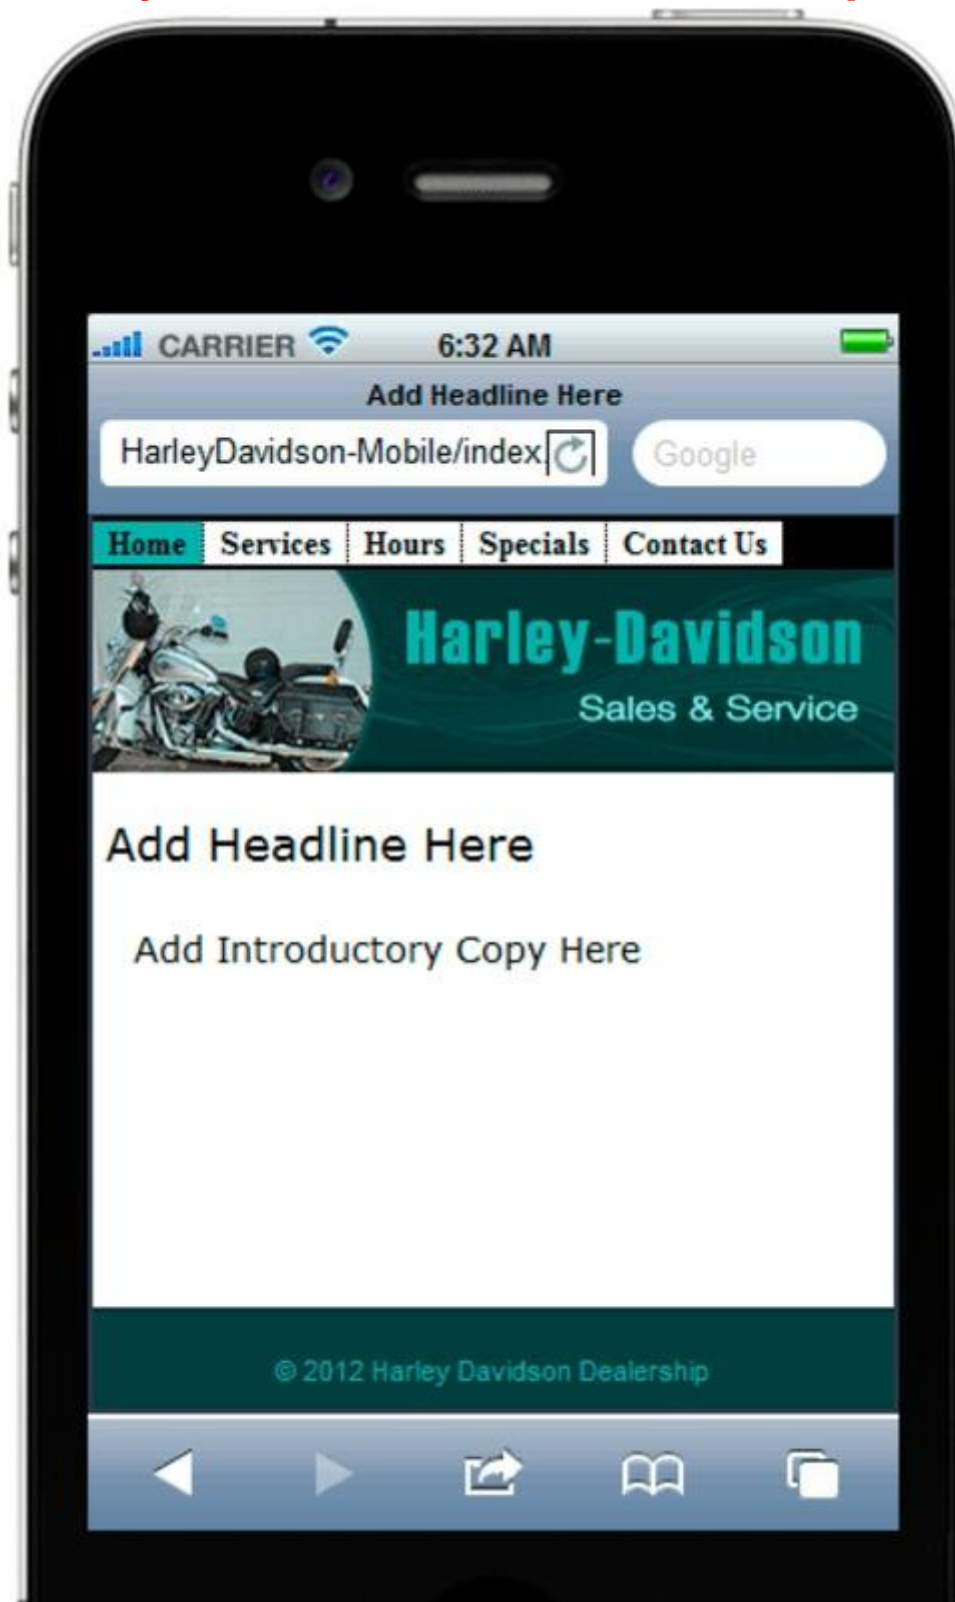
CARRIER 6:32 AM

Add Headline Here

HarleyDavidson-Mobile/index.

Google

Home | Services | Hours | Specials | Contact Us

Harley-Davidson
Sales & Service

Add Headline Here

Add Introductory Copy Here

© 2012 Harley Davidson Dealership